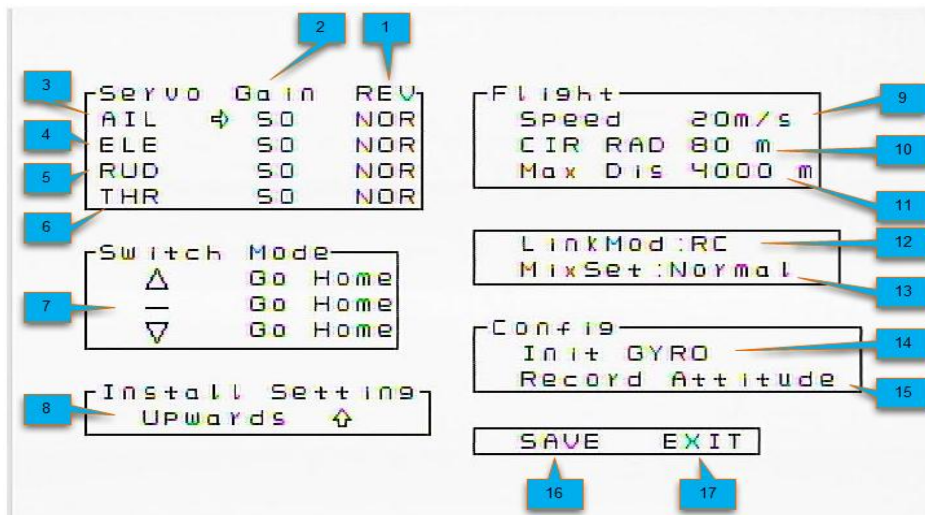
2 1

3 Servo Gain REV
4 AIL ⇨ 50 NOR
ELE 50 NOR
5 RUD 50 NOR
THR 50 NOR
6

Switch Mode
△ Go Home
7 — Go Home
▽ Go Home

8 Install Setting
Upwards ⇧

Flight 9
Speed 20m/s
CIR RAD 80 m 10
Max Dis 4000 m
11

LinkMod:RC 12
MixSet:Normal
13

Config
Init GYRO 14
Record Attitude 15

SAVE EXIT

16 17